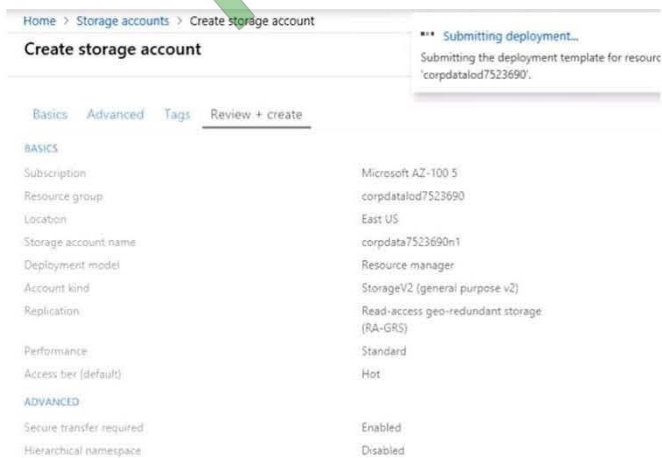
Home > Storage accounts > Create storage account

Create storage account

Submitting deployment...
Submitting the deployment template for resourc
'corpdatalod7523690'.

Basics Advanced Tags Review + create

BASICS

| | |
|---|---|
| Subscription | Microsoft AZ-100 5 |
| Resource group | corpdatalod7523690 |
| Location | East US |
| Storage account name | corpdata7523690n1 |
| Deployment model | Resource manager |
| Account kind | StorageV2 (general purpose v2) |
| Replication | Read-access geo-redundant storage (RA-GRS) |
| Performance | Standard |
| Access tier (default) | Hot |

ADVANCED

| | |
|---|---|
| Secure transfer required | Enabled |
| Hierarchical namespace | Disabled |